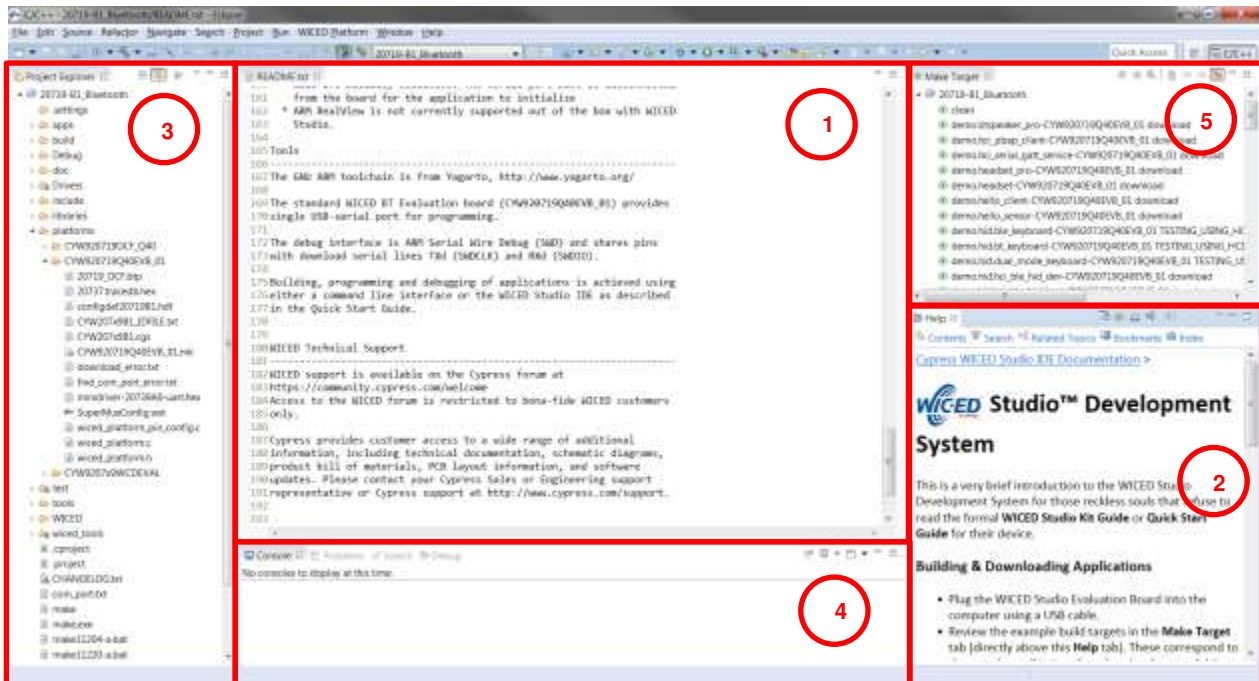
C/C++ - 20719-B1_Bluetooth/README.txt - Eclipse

File Edit Source Refactor Navigate Search Project Run WICED Platform Window Help

20719-B1_Bluetooth

Quick Access

C/C++

Project Explorer

20719-B1_Bluetooth
.settings
apps
build
Debug
doc
Drivers
include
libraries
platforms
CYW920719CY_Q40
CYW920719Q40EVB_01
20719_OCF.btp
20737.traceid.hex
configdef20719B1.hdf
CYW20x891_IDFILE.txt
CYW20x891.cgs
CYW920719Q40EVB_01.mk
download_error.txt
find_com_port_error.txt
minidriver-20706A0-uart.hex
SuperMuxConfig.exe
wiced_platform_pin_config.c
wiced_platform.c
wiced_platform.h
CYW9207xWCDEVAL
test
tools
WICED
wiced_tools
.cproject
.project
CYW40810G.txt
com_port.txt
make
make.exe
make11204-a.bat
make11220-a.bat

README.txt

from the board for the application to initialize
* ARM RealView is not currently supported out of the box with WICED Studio.

Tools

The GNU ARM toolchain is from Yagarto, http://www.yagarto.org/

The standard WICED BT Evaluation board (CYW920719Q40EVB_01) provides single USB-serial port for programming.

The debug interface is ARM Serial Wire Debug (SWD) and shares pins with download serial lines TXd (SWDCLK) and RXd (SWDIO).

Building, programming and debugging of applications is achieved using either a command line interface or the WICED Studio IDE as described in the Quick Start Guide.

WICED Technical Support

WICED support is available on the Cypress forum at https://community.cypress.com/welcome
Access to the WICED forum is restricted to bona-fide WICED customers only.

Cypress provides customer access to a wide range of additional information, including technical documentation, schematic diagrams, product bill of materials, PCB layout information, and software updates. Please contact your Cypress Sales or Engineering support representative or Cypress support at http://www.cypress.com/support.

Console Problems Search Debug

No consoles to display at this time.

Make Target

20719-B1_Bluetooth
clean
demo.headset_pro-CYW920719Q40EVB_01 download
demo.hci_pbap_client-CYW920719Q40EVB_01 download
demo.hci_serial_gatt_service-CYW920719Q40EVB_01 download
demo.headset_pro-CYW920719Q40EVB_01 download
demo.headset-CYW920719Q40EVB_01 download
demo.hello_client-CYW920719Q40EVB_01 download
demo.hello_sensor-CYW920719Q40EVB_01 download
demo.hid.ble_keyboard-CYW920719Q40EVB_01 TESTING_USING_HC
demo.hid.bt_keyboard-CYW920719Q40EVB_01 TESTING_USING_HCI
demo.hid.dual_mode_keyboard-CYW920719Q40EVB_01 TESTING_US
demo.hid.hci_ble_hid_dev-CYW920719Q40EVB_01 download

Help

Contents Search Related Topics Bookmarks Index

Cypress WICED Studio IDE Documentation >

WICED Studio™ Development System

This is a very brief introduction to the WICED Studio Development System for those reckless souls that refuse to read the formal WICED Studio Kit Guide or Quick Start Guide for their device.

Building & Downloading Applications

• Plug the WICED Studio Evaluation Board into the computer using a USB cable.
• Review the example build targets in the Make Target tab (directly above this Help tab). These correspond to

1
2
3
4
5